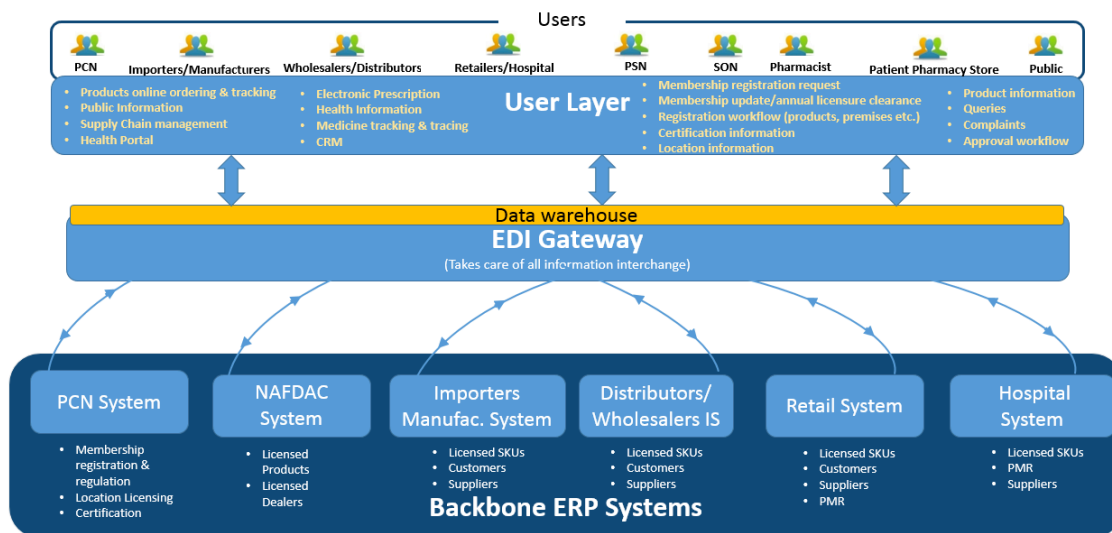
Users

PCN

Importers/Manufacturers

Wholesalers/Distributors

Retailers/Hospital

PSN

SON

Pharmacist

Patient Pharmacy Store

Public

User Layer

- Products online ordering & tracking
- Public Information
- Supply Chain management
- Health Portal

- Electronic Prescription
- Health Information
- Medicine tracking & tracing
- CRM

- Membership registration request
- Membership update/annual licensure clearance
- Registration workflow (products, premises etc.)
- Certification information
- Location information

- Product information
- Queries
- Complaints
- Approval workflow

Data warehouse

EDI Gateway

(Takes care of all information interchange)

PCN System

- Membership registration & regulation
- Location Licensing
- Certification

NAFDAC System

- Licensed Products
- Licensed Dealers

Importers Manufac. System

- Licensed SKUs
- Customers
- Suppliers

Distributors/ Wholesalers IS

- Licensed SKUs
- Customers
- Suppliers

Retail System

- Licensed SKUs
- Customers
- Suppliers
- PMR

Hospital System

- Licensed SKUs
- PMR
- Suppliers

Backbone ERP Systems